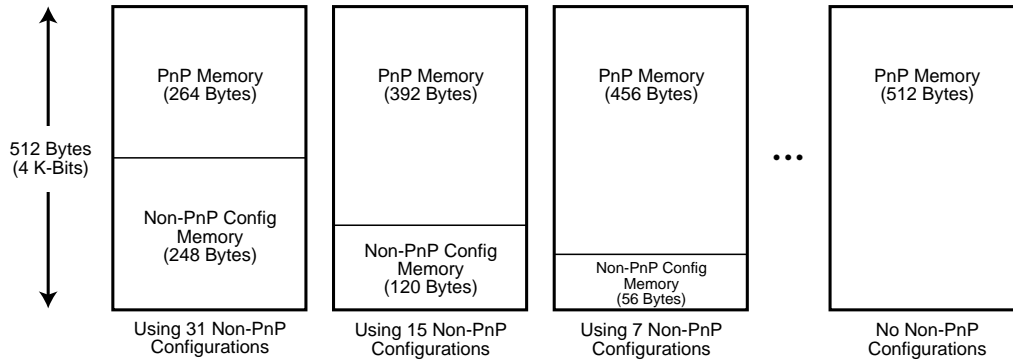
512 Bytes
(4 K-Bits)

PnP Memory
(264 Bytes)

Non-PnP Config
Memory
(248 Bytes)

Using 31 Non-PnP
Configurations

PnP Memory
(392 Bytes)

Non-PnP Config
Memory
(120 Bytes)

Using 15 Non-PnP
Configurations

PnP Memory
(456 Bytes)

Non-PnP Config
Memory
(56 Bytes)

Using 7 Non-PnP
Configurations

...

PnP Memory
(512 Bytes)

No Non-PnP
Configurations